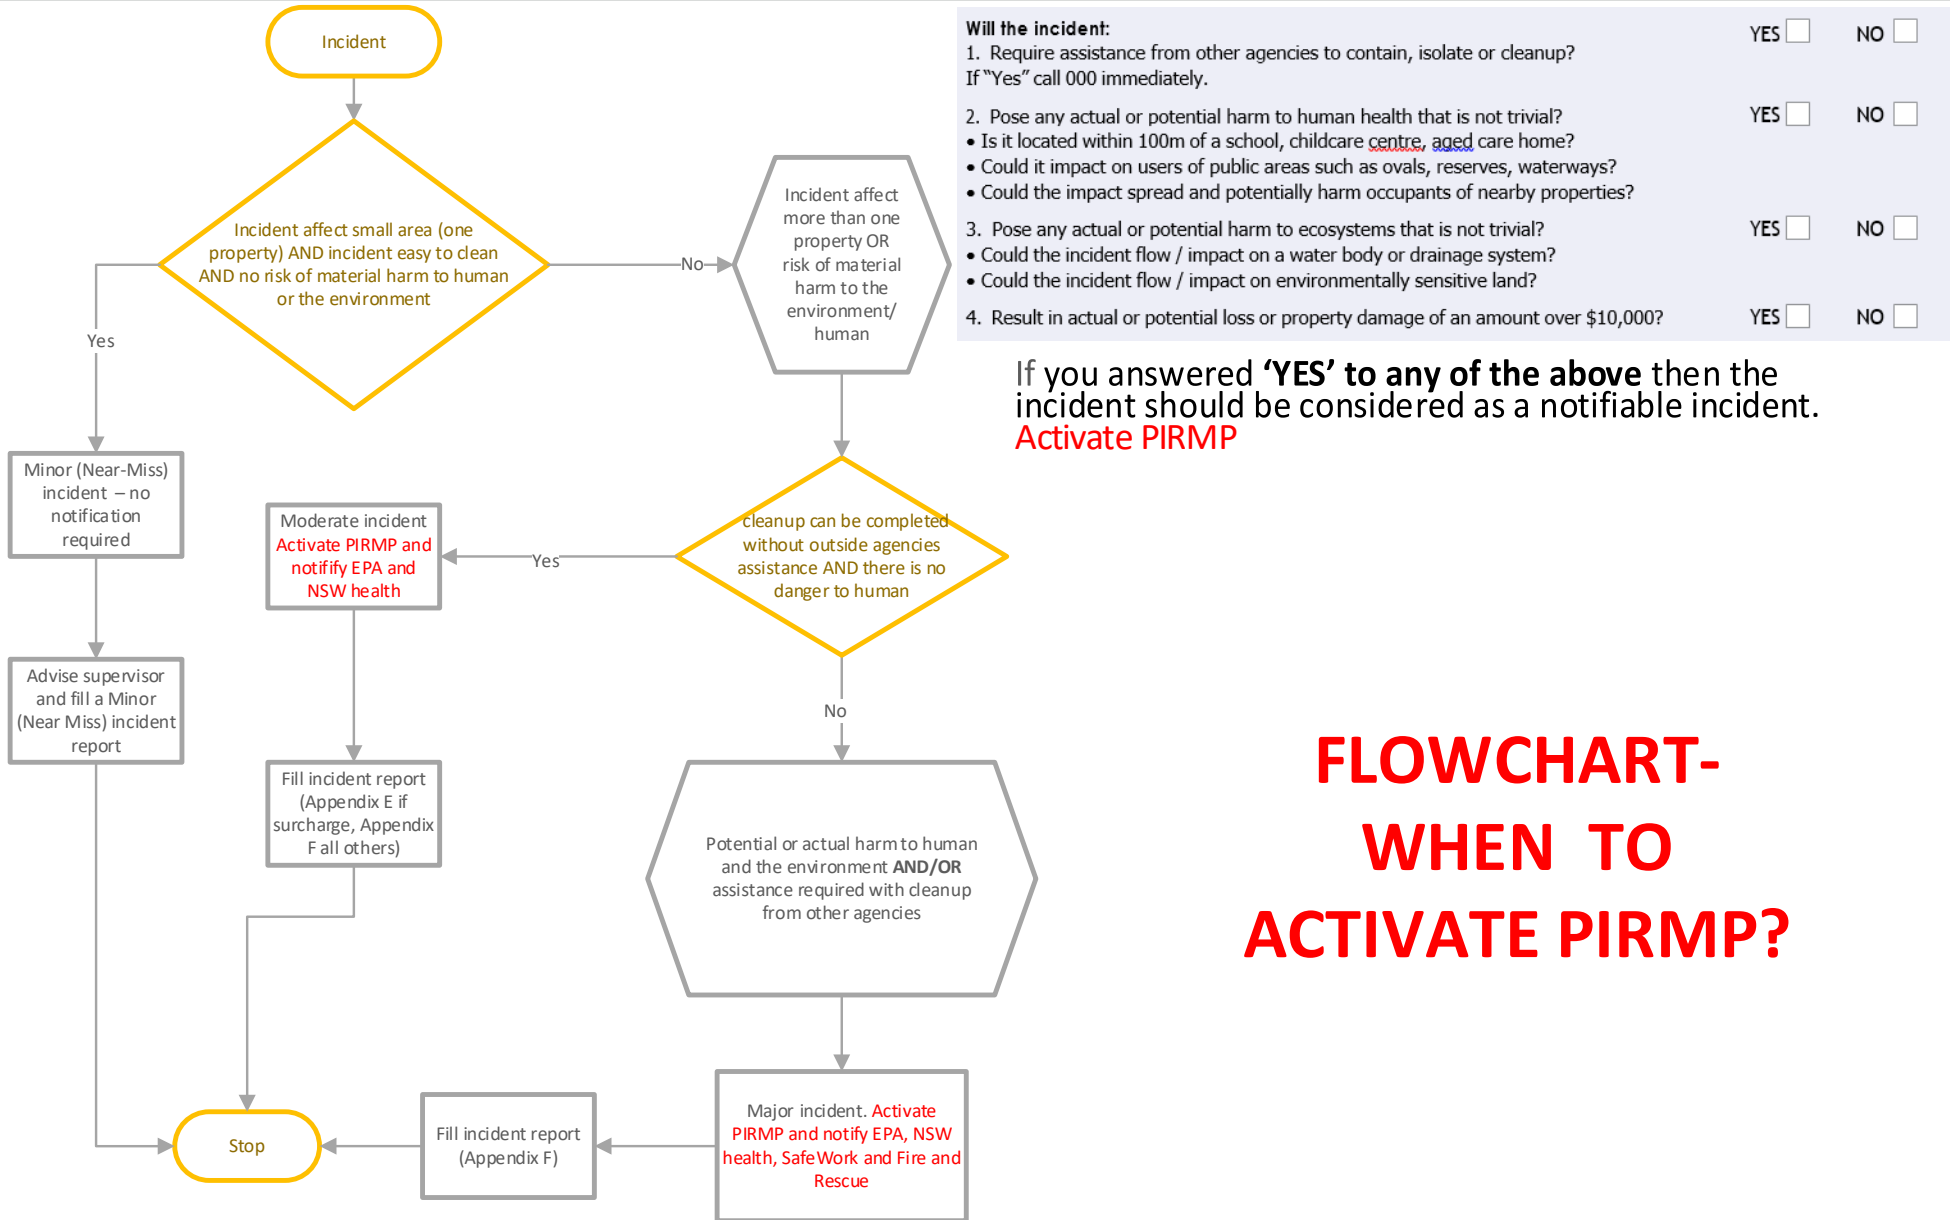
Incident

Incident affect small area (one property) AND incident easy to clean AND no risk of material harm to human or the environment

No

Incident affect more than one property OR risk of material harm to the environment/ human

Yes

Minor (Near-Miss) incident – no notification required

Advise supervisor and fill a Minor (Near Miss) incident report

Moderate incident Activate PIRMP and notifify EPA and NSW health

Yes

cleanup can be completed without outside agencies assistance AND there is no danger to human

No

Fill incident report (Appendix E if surcharge, Appendix F all others)

Potential or actual harm to human and the environment AND/OR assistance required with cleanup from other agencies

Stop

Fill incident report (Appendix F)

Major incident. Activate PIRMP and notify EPA, NSW health, SafeWork and Fire and Rescue

Will the incident:
1. Require assistance from other agencies to contain, isolate or cleanup? YES NO
If "Yes" call 000 immediately.

2. Pose any actual or potential harm to human health that is not trivial? YES NO
• Is it located within 100m of a school, childcare centre, aged care home?
• Could it impact on users of public areas such as ovals, reserves, waterways?
• Could the impact spread and potentially harm occupants of nearby properties?

3. Pose any actual or potential harm to ecosystems that is not trivial? YES NO
• Could the incident flow / impact on a water body or drainage system?
• Could the incident flow / impact on environmentally sensitive land?

4. Result in actual or potential loss or property damage of an amount over $10,000? YES NO

If you answered 'YES' to any of the above then the incident should be considered as a notifiable incident. Activate PIRMP

FLOWCHART- WHEN TO ACTIVATE PIRMP?